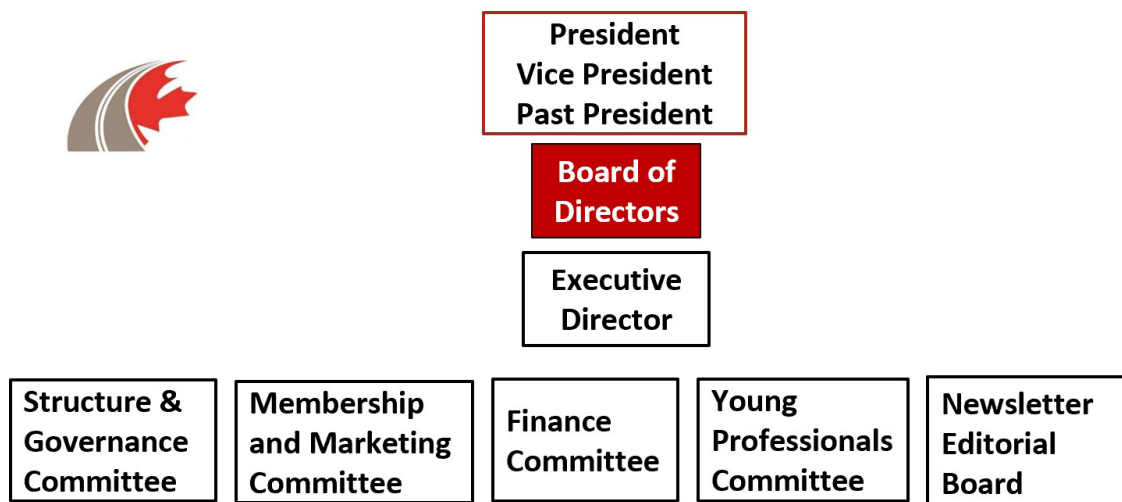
President
Vice President
Past President

Board of Directors

Executive Director

Structure & Governance Committee

Membership and Marketing Committee

Finance Committee

Young Professionals Committee

Newsletter Editorial Board